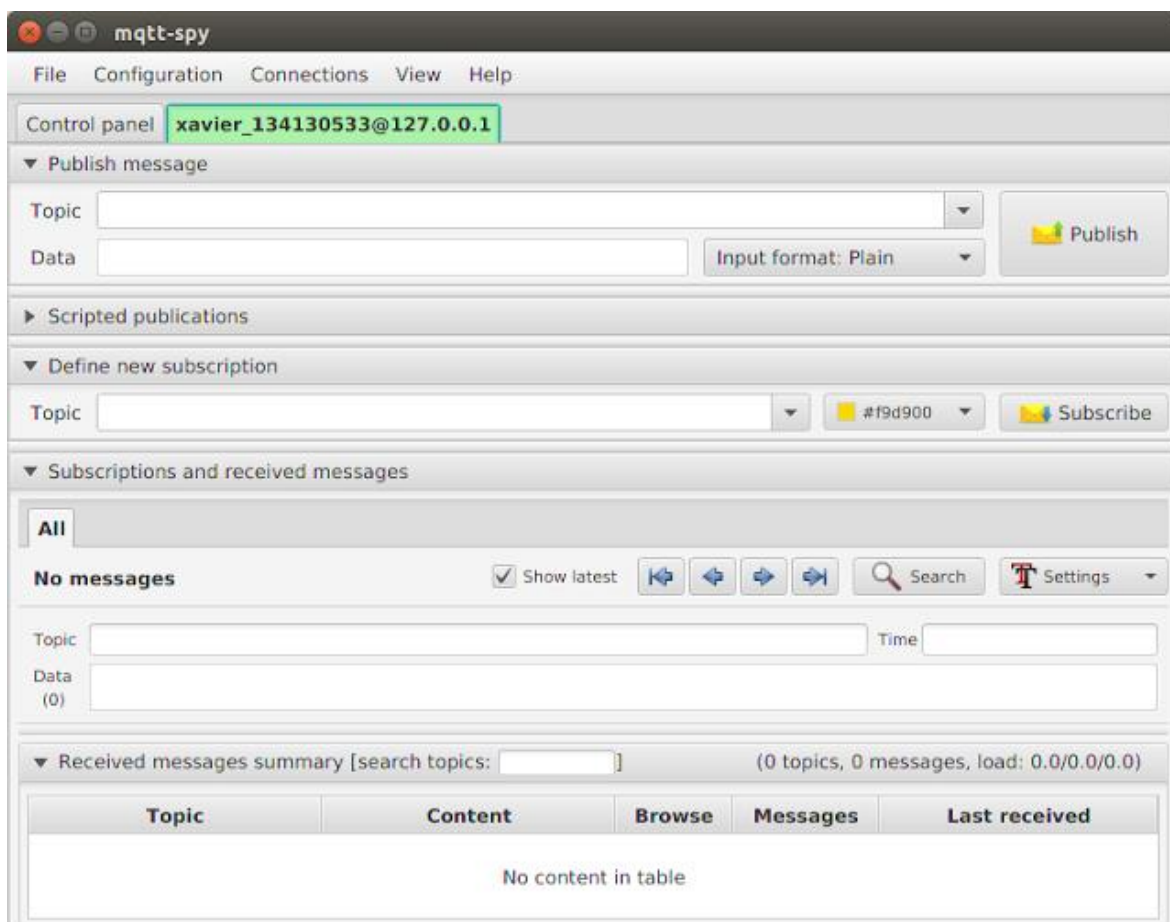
mqtt-spy

File Configuration Connections View Help

Control panel xavier_134130533@127.0.0.1

▾ Publish message

Topic

Data

Input format: Plain

Publish

▸ Scripted publications

▾ Define new subscription

Topic

#f9d900

Subscribe

▾ Subscriptions and received messages

All

No messages

Show latest

Search

Settings

Topic

Time

Data (0)

▾ Received messages summary [search topics: ]

(0 topics, 0 messages, load: 0.0/0.0/0.0)

| Topic | Content | Browse | Messages | Last received |
|---|---|---|---|---|
| No content in table | | | | |